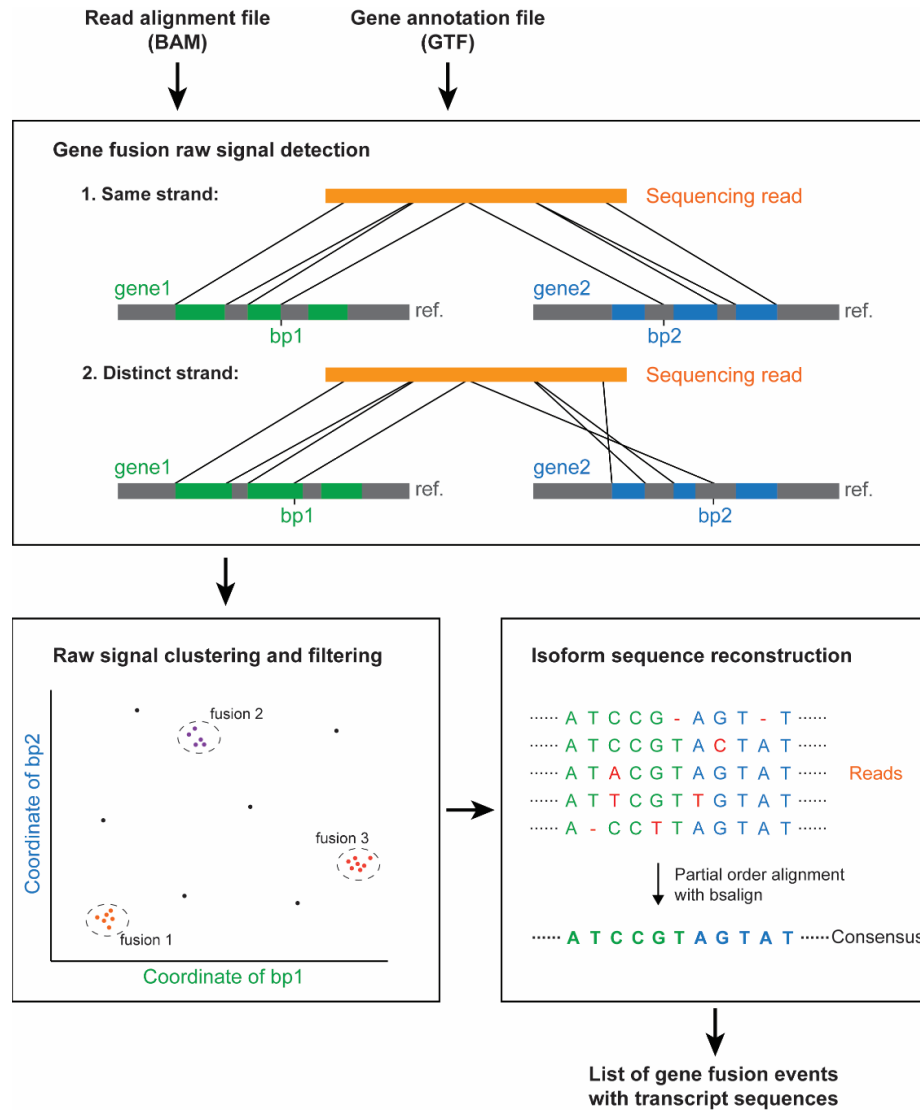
Read alignment file (BAM)

Gene annotation file (GTF)

Gene fusion raw signal detection

1. Same strand:

Sequencing read

gene1

ref.

bp1

gene2

ref.

bp2

2. Distinct strand:

Sequencing read

gene1

ref.

bp1

gene2

ref.

bp2

Raw signal clustering and filtering

fusion 2

fusion 3

fusion 1

Coordinate of bp2

Coordinate of bp1

Isoform sequence reconstruction

······ A T C C G - A G T - T ······

······ A T C C G T A C T A T ······

······ A T A C G T A G T A T ······ Reads

······ A T T C G T T G T A T ······

······ A - C C T T A G T A T ······

Partial order alignment with bsalign

······ A T C C G T A G T A T ······Consensus

List of gene fusion events with transcript sequences